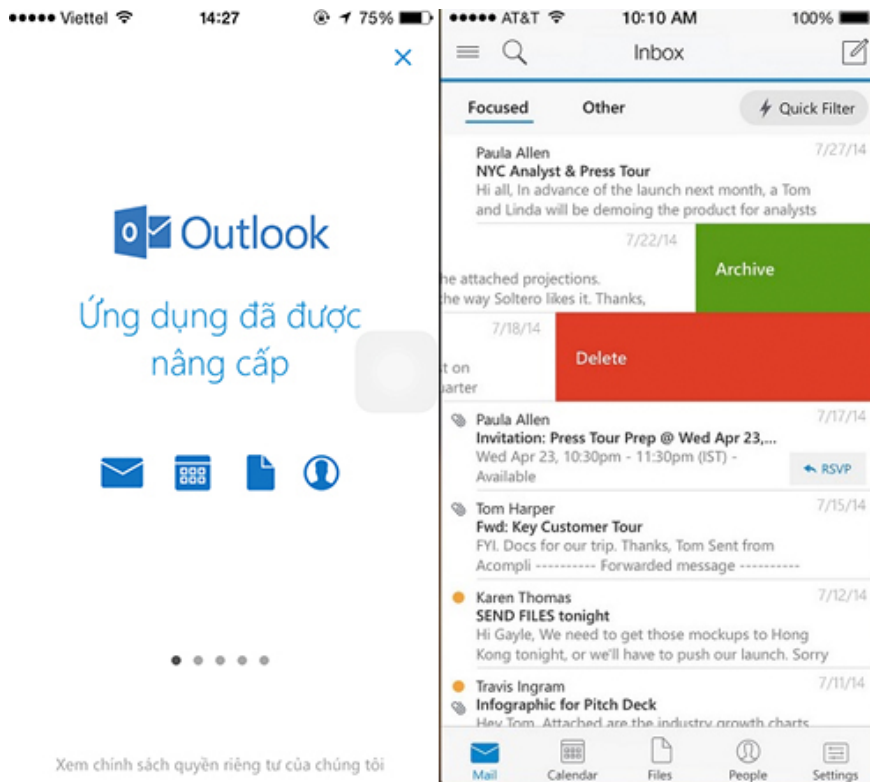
●●●●● Viettel 14:27 75%

×

Outlook

Ứng dụng đã được nâng cấp

Xem chính sách quyền riêng tư của chúng tôi

●●●●● AT&T 10:10 AM 100%

Inbox

Focused Other Quick Filter

Paula Allen 7/27/14
NYC Analyst & Press Tour
Hi all, In advance of the launch next month, a Tom and Linda will be demoing the product for analysts

7/22/14
he attached projections.
he way Soltero likes it. Thanks,
Archive

7/18/14
t on
uarter
Delete

Paula Allen 7/17/14
Invitation: Press Tour Prep @ Wed Apr 23,...
Wed Apr 23, 10:30pm - 11:30pm (IST) - Available
RSVP

Tom Harper 7/15/14
Fwd: Key Customer Tour
FYI. Docs for our trip. Thanks, Tom Sent from Acompli ---------- Forwarded message ----------

Karen Thomas 7/12/14
SEND FILES tonight
Hi Gayle, We need to get those mockups to Hong Kong tonight, or we'll have to push our launch. Sorry

Travis Ingram 7/11/14
Infographic for Pitch Deck
Hey Tom, Attached are the industry growth charts

Mail Calendar Files People Settings